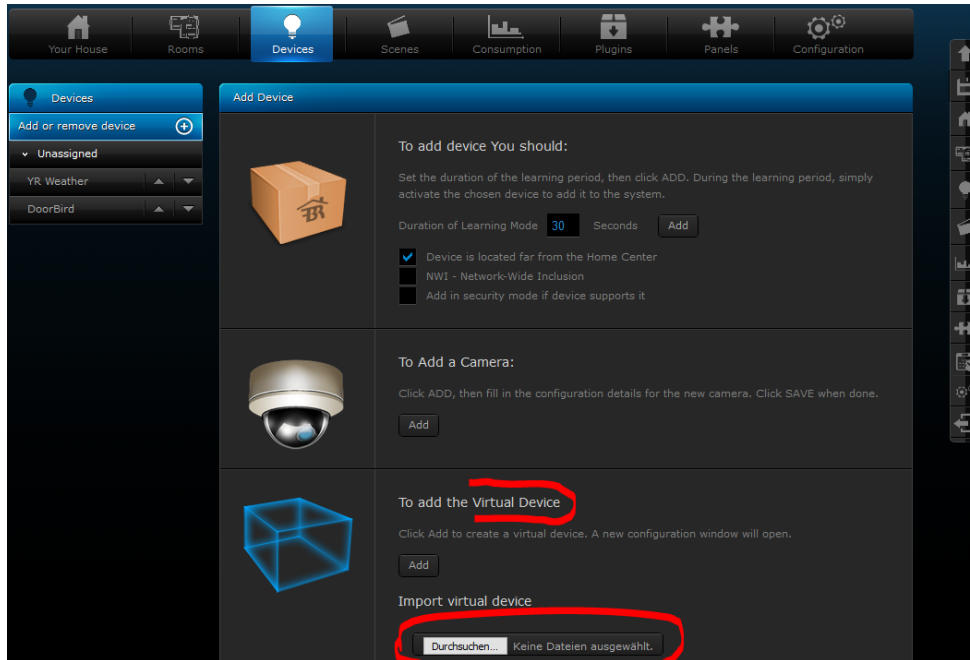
Your House
Rooms
Devices
Scenes
Consumption
Plugins
Panels
Configuration

Devices
Add or remove device
Unassigned
YR Weather
DoorBird

Add Device

To add device You should:

Set the duration of the learning period, then click ADD. During the learning period, simply activate the chosen device to add it to the system.

Duration of Learning Mode 30 Seconds Add

Device is located far from the Home Center
NWI - Network-Wide Inclusion
Add in security mode if device supports it

To Add a Camera:

Click ADD, then fill in the configuration details for the new camera. Click SAVE when done.

Add

To add the Virtual Device

Click Add to create a virtual device. A new configuration window will open.

Add

Import virtual device

Durchsuchen... Keine Dateien ausgewählt.